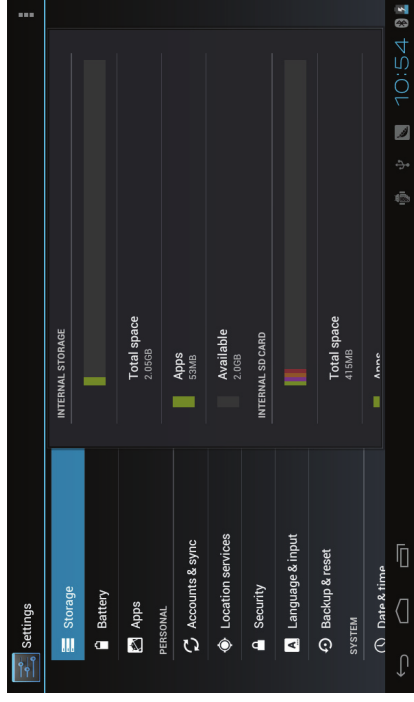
Settings

Storage
Battery
Apps
PERSONAL
Accounts & sync
Location services
Security
Language & input
Backup & reset
SYSTEM
Date & time

INTERNAL STORAGE

Total space
2.05GB

Apps
53MB

Available
2.0GB

INTERNAL SD CARD

Total space
415MB

Apps

10:54